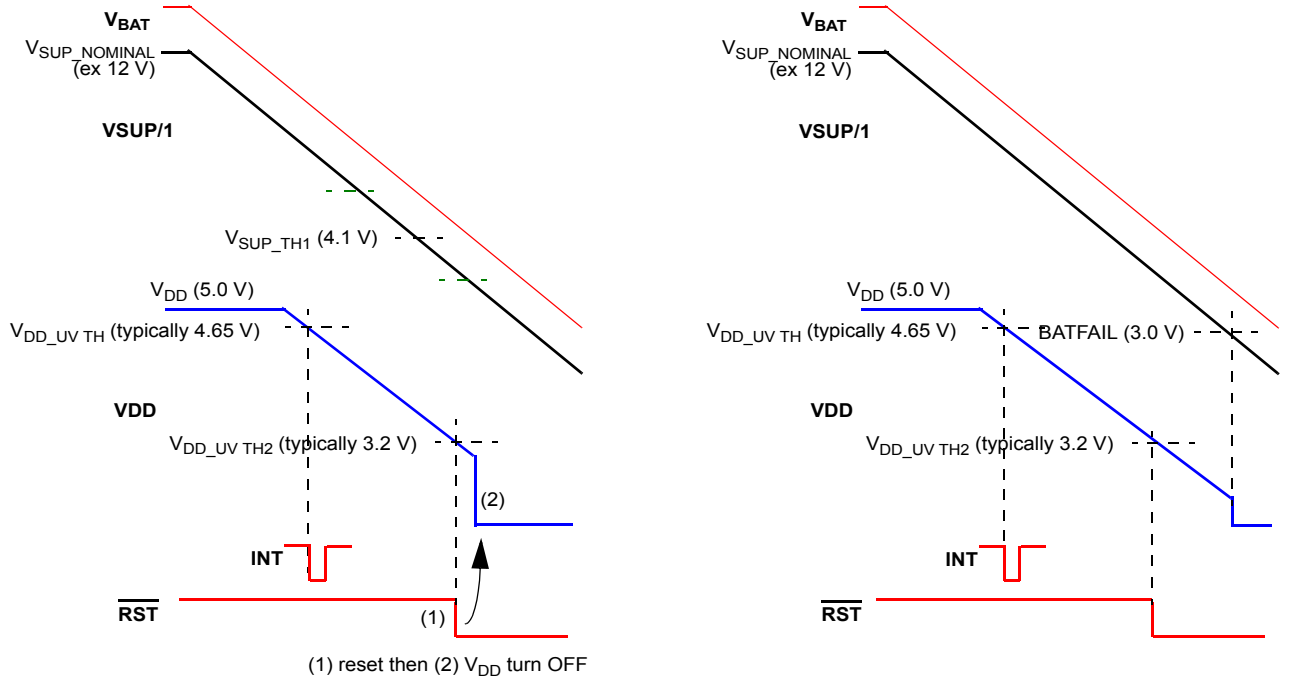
$V_{BAT}$
$V_{SUP\_NOMINAL}$ (ex 12 V)
VSUP/1
$V_{SUP\_TH1}$ (4.1 V)
$V_{DD}$ (5.0 V)
$V_{DD\_UV\ TH}$ (typically 4.65 V)
VDD
$V_{DD\_UV\ TH2}$ (typically 3.2 V)
(2)
INT
$\overline{RST}$
(1)
(1) reset then (2) $V_{DD}$ turn OFF

$V_{BAT}$
$V_{SUP\_NOMINAL}$ (ex 12 V)
VSUP/1
$V_{DD}$ (5.0 V)
$V_{DD\_UV\ TH}$ (typically 4.65 V)
BATFAIL (3.0 V)
VDD
$V_{DD\_UV\ TH2}$ (typically 3.2 V)
INT
$\overline{RST}$